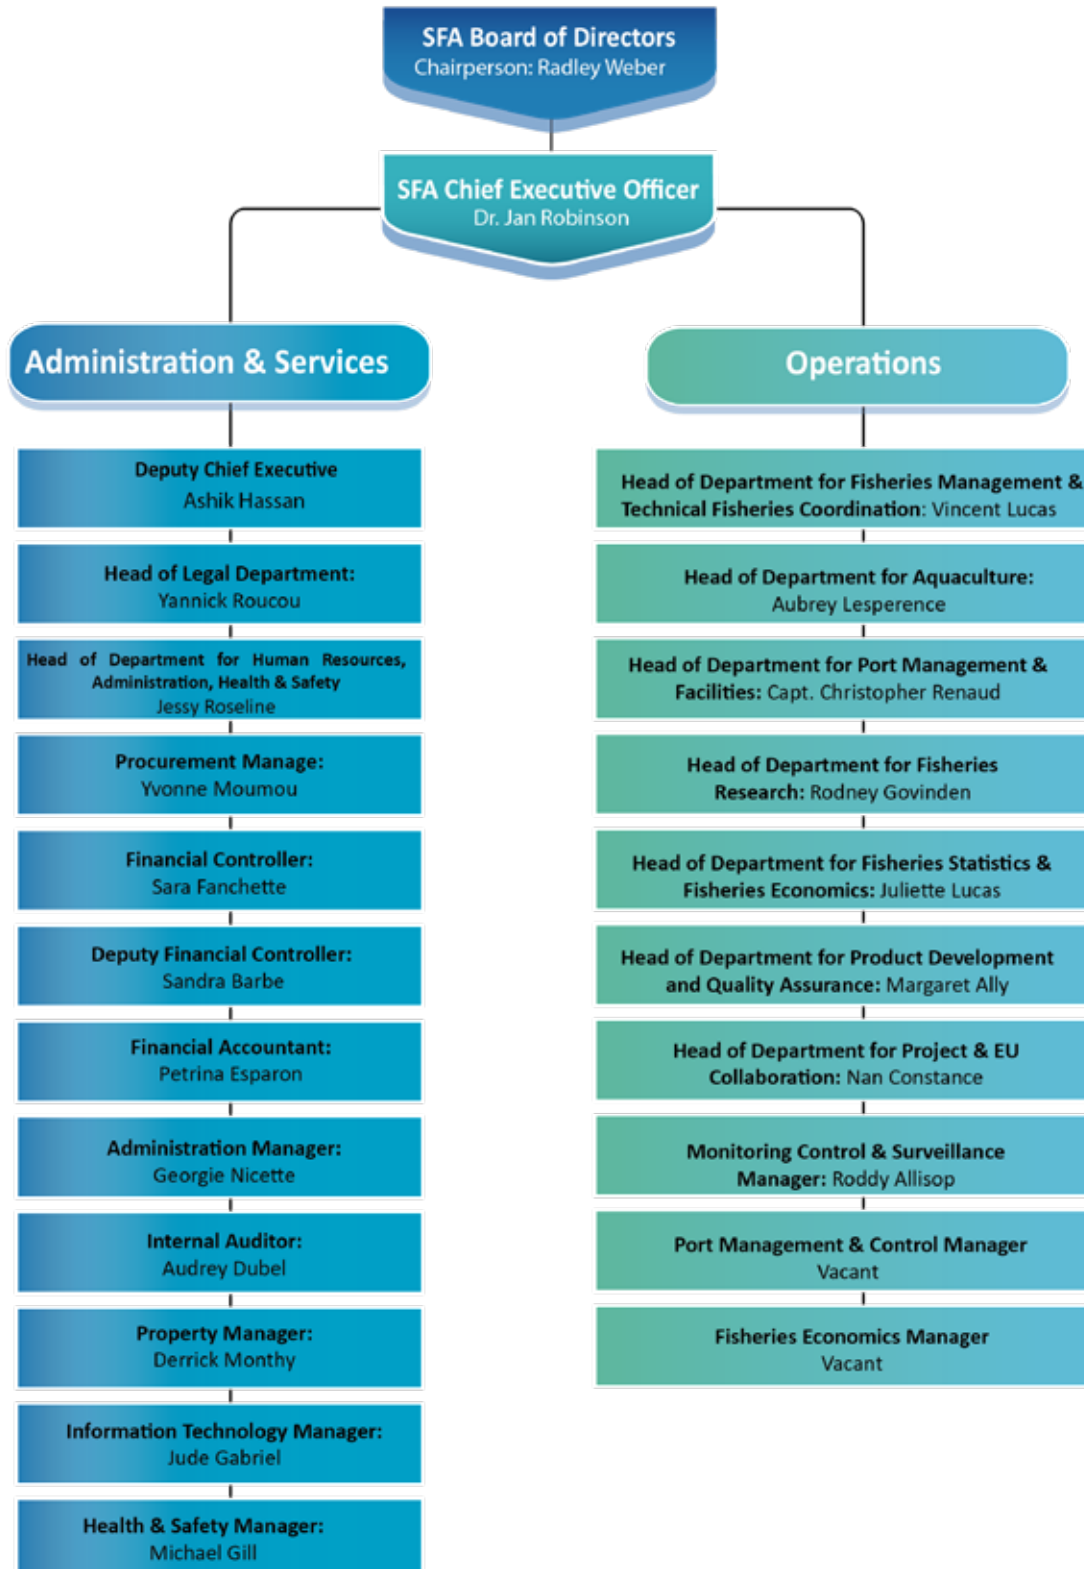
SFA Board of Directors
Chairperson: Radley Weber

SFA Chief Executive Officer
Dr. Jan Robinson

Administration & Services

Deputy Chief Executive
Ashik Hassan

Head of Legal Department:
Yannick Roucou

Head of Department for Human Resources, Administration, Health & Safety
Jessy Roseline

Procurement Manage:
Yvonne Moumou

Financial Controller:
Sara Fanchette

Deputy Financial Controller:
Sandra Barbe

Financial Accountant:
Petrina Esparon

Administration Manager:
Georgie Nicette

Internal Auditor:
Audrey Dubel

Property Manager:
Derrick Monthy

Information Technology Manager:
Jude Gabriel

Health & Safety Manager:
Michael Gill

Operations

Head of Department for Fisheries Management & Technical Fisheries Coordination: Vincent Lucas

Head of Department for Aquaculture:
Aubrey Lesperence

Head of Department for Port Management & Facilities: Capt. Christopher Renaud

Head of Department for Fisheries Research: Rodney Govinden

Head of Department for Fisheries Statistics & Fisheries Economics: Juliette Lucas

Head of Department for Product Development and Quality Assurance: Margaret Ally

Head of Department for Project & EU Collaboration: Nan Constance

Monitoring Control & Surveillance Manager: Roddy Allisop

Port Management & Control Manager
Vacant

Fisheries Economics Manager
Vacant